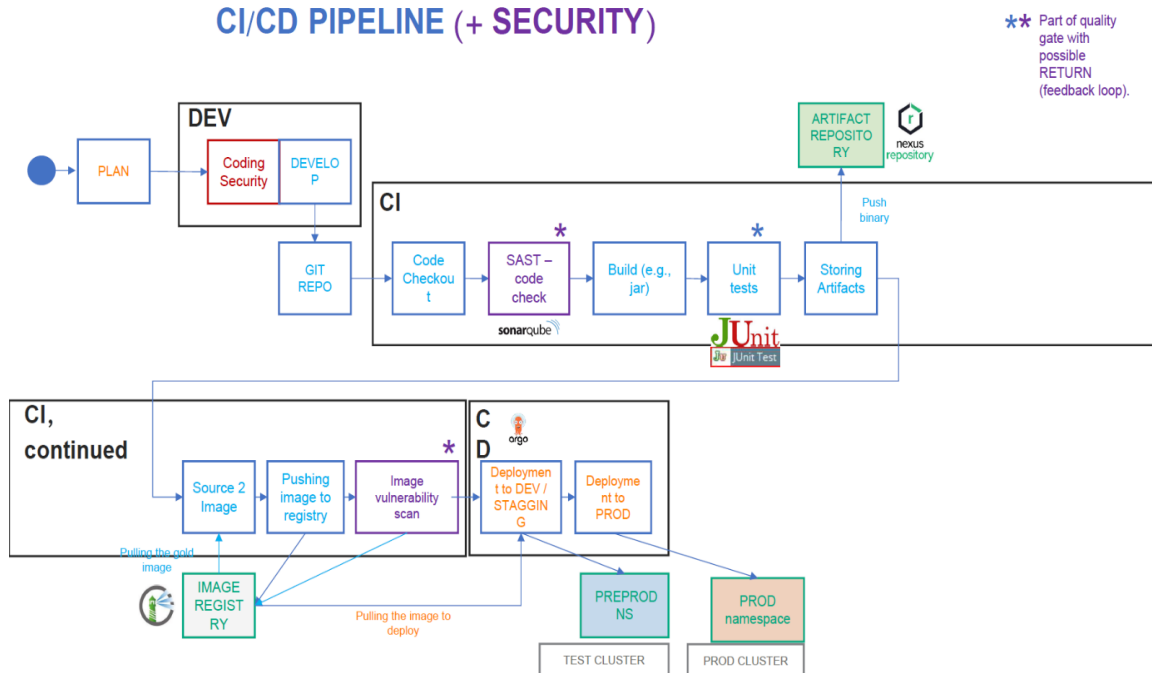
CI/CD PIPELINE (+ SECURITY)

** Part of quality gate with possible RETURN (feedback loop).

DEV

PLAN

Coding Security

DEVELOP

ARTIFACT REPOSITORY

nexus repository

CI

Push binary

GIT REPO

Code Checkout

*

SAST – code check

sonarqube

Build (e.g., jar)

*

Unit tests

Storing Artifacts

JUnit

JUnit Test

CI, continued

CD

argo

*

Source 2 Image

Pushing image to registry

Image vulnerability scan

Deployment to DEV / STAGGING

Deployment to PROD

Pulling the gold image

IMAGE REGISTRY

Pulling the image to deploy

PREPROD NS

PROD namespace

TEST CLUSTER

PROD CLUSTER